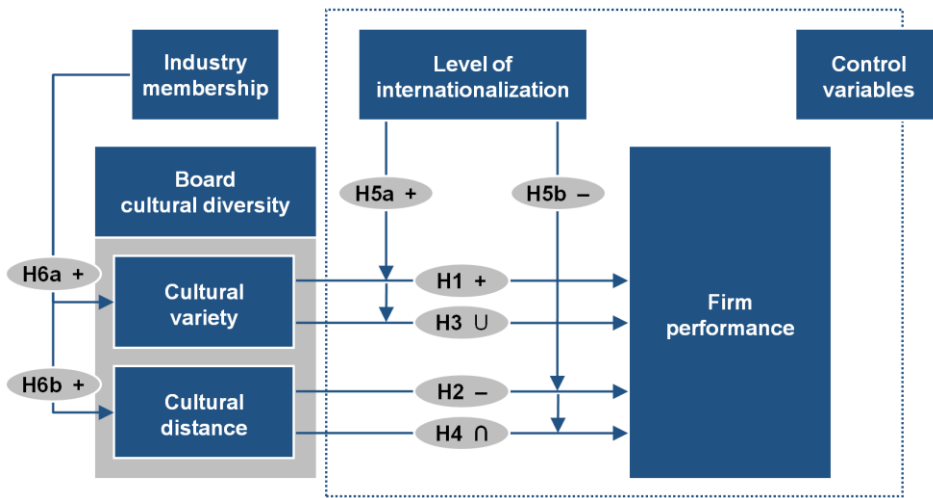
Industry membership

Level of internationalization

Control variables

Board cultural diversity

H5a +

H5b –

H6a +

Cultural variety

H1 +

H3 ∪

Firm performance

H6b +

Cultural distance

H2 –

H4 ∩